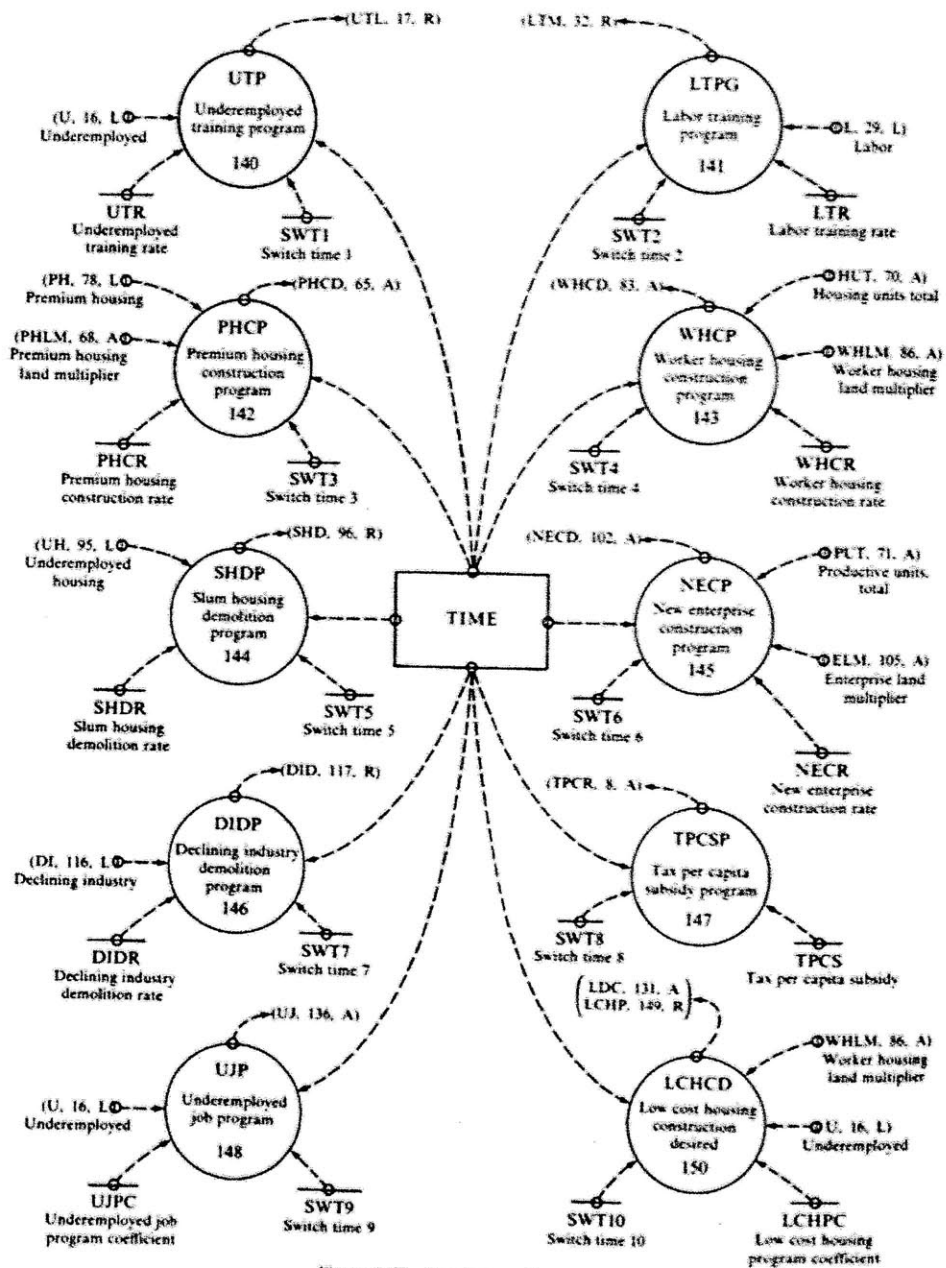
(UTL, 17, R)

UTP
Underemployed training program
140

(U, 16, L)
Underemployed

UTR
Underemployed training rate

SWT1
Switch time 1

(LTM, 32, R)

LTPG
Labor training program
141

(L, 29, L)
Labor

SWT2
Switch time 2

LTR
Labor training rate

(PH, 78, L)
Premium housing

(PHCD, 65, A)

(PHLM, 68, A)
Premium housing land multiplier

PHCP
Premium housing construction program
142

PHCR
Premium housing construction rate

SWT3
Switch time 3

(WHCD, 83, A)

(HUT, 70, A)
Housing units total

WHCP
Worker housing construction program
143

(WHLM, 86, A)
Worker housing land multiplier

SWT4
Switch time 4

WHCR
Worker housing construction rate

(UH, 95, L)
Underemployed housing

(SHD, 96, R)

SHDP
Slum housing demolition program
144

SHDR
Slum housing demolition rate

SWT5
Switch time 5

TIME

(NECD, 102, A)

(PUT, 71, A)
Productive units, total

NECP
New enterprise construction program
145

(ELM, 105, A)
Enterprise land multiplier

SWT6
Switch time 6

NECR
New enterprise construction rate

(DID, 117, R)

(DI, 116, L)
Declining industry

DIDP
Declining industry demolition program
146

DIDR
Declining industry demolition rate

SWT7
Switch time 7

(TPCR, 8, A)

TPCSP
Tax per capita subsidy program
147

SWT8
Switch time 8

TPCS
Tax per capita subsidy

(UJ, 136, A)

UJP
Underemployed job program
148

(U, 16, L)
Underemployed

UJPC
Underemployed job program coefficient

SWT9
Switch time 9

(LDC, 131, A
LCHP, 149, R)

(WHLM, 86, A)
Worker housing land multiplier

LCHCD
Low cost housing construction desired
150

(U, 16, L)
Underemployed

SWT10
Switch time 10

LCHPC
Low cost housing program coefficient

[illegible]